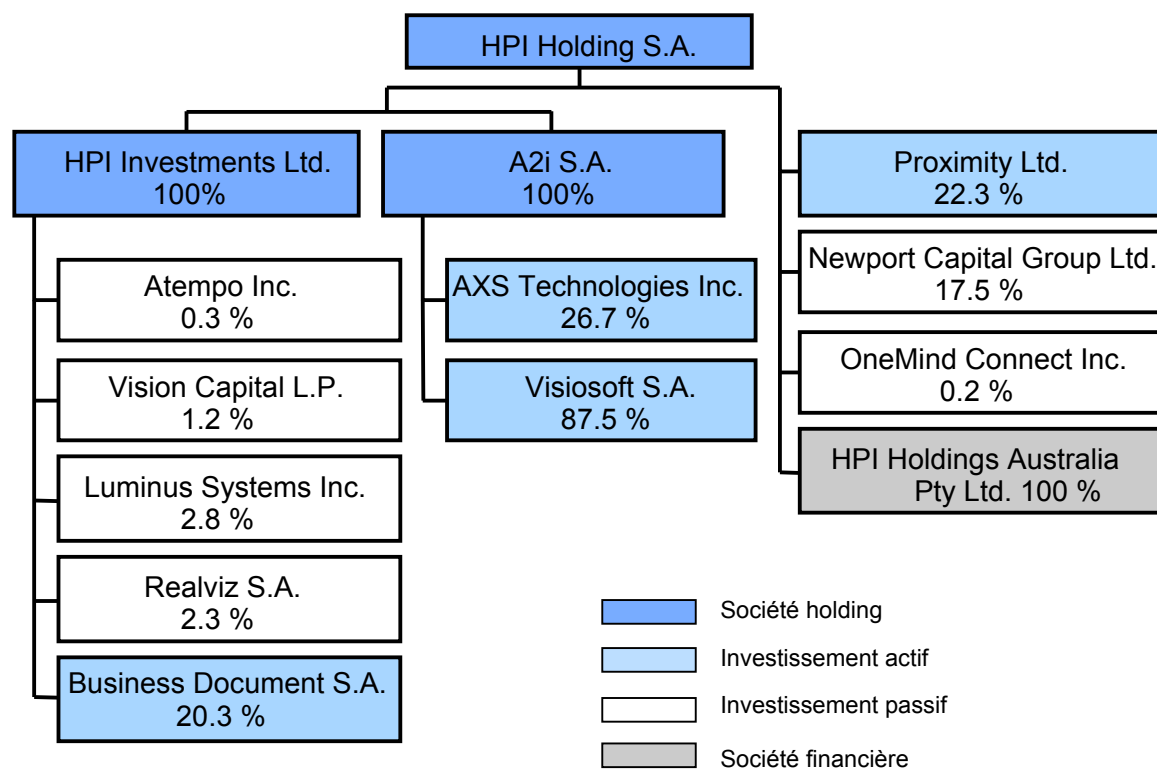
HPI Holding S.A.

HPI Investments Ltd.
100%

A2i S.A.
100%

Proximity Ltd.
22.3 %

Atempo Inc.
0.3 %

AXS Technologies Inc.
26.7 %

Newport Capital Group Ltd.
17.5 %

Vision Capital L.P.
1.2 %

Visiosoft S.A.
87.5 %

OneMind Connect Inc.
0.2 %

HPI Holdings Australia Pty Ltd. 100 %

Luminus Systems Inc.
2.8 %

Realviz S.A.
2.3 %

Business Document S.A.
20.3 %

Société holding

Investissement actif

Investissement passif

Société financière